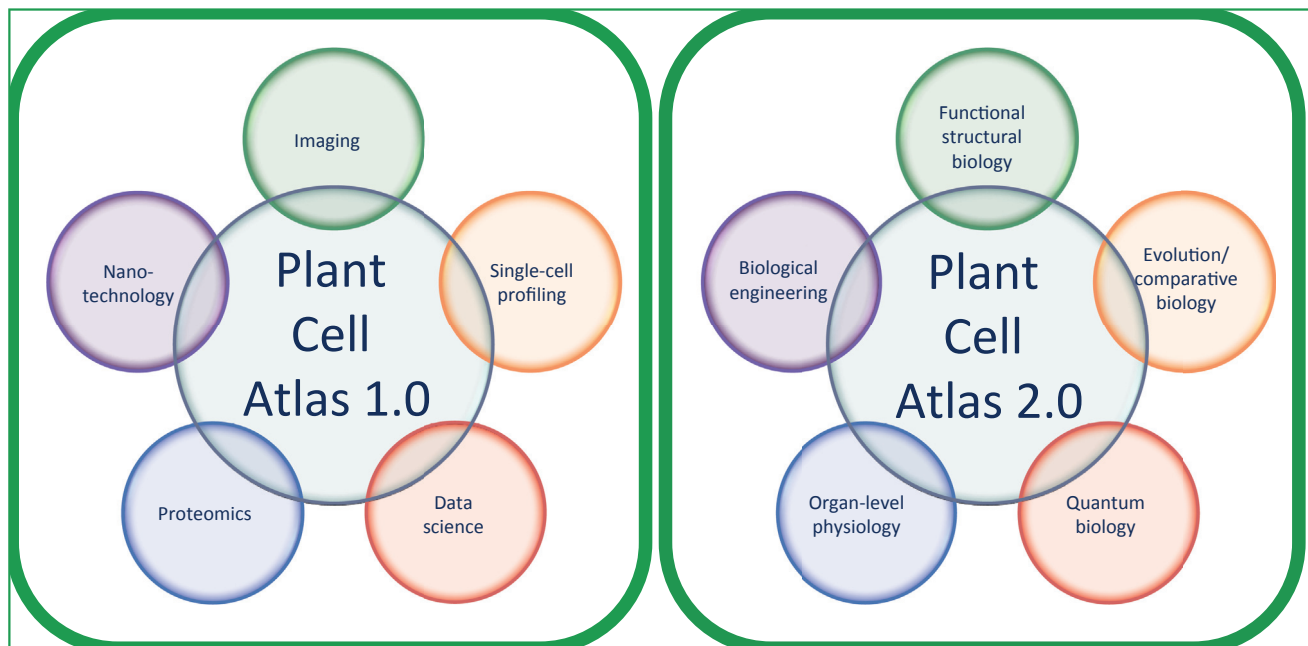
Imaging

Nanotechnology

Plant Cell Atlas 1.0

Single-cell profiling

Proteomics

Data science

Functional structural biology

Biological engineering

Plant Cell Atlas 2.0

Evolution/ comparative biology

Organ-level physiology

Quantum biology